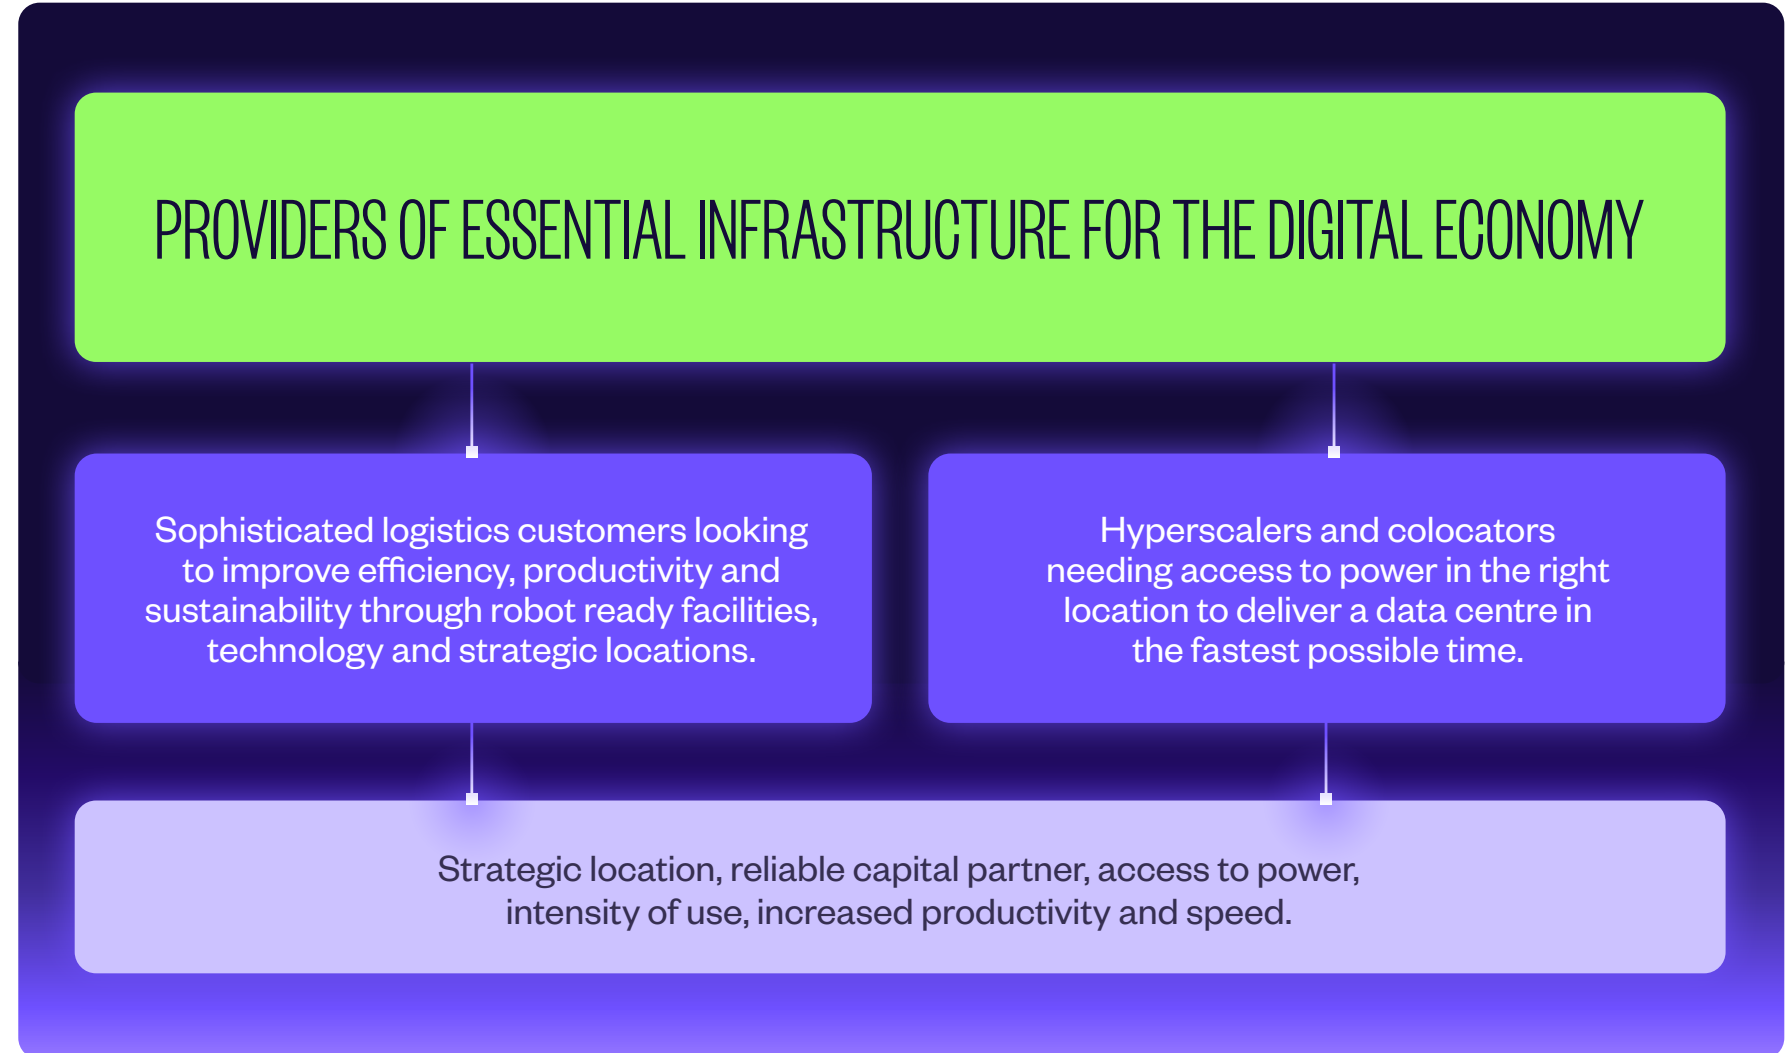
PROVIDERS OF ESSENTIAL INFRASTRUCTURE FOR THE DIGITAL ECONOMY

Sophisticated logistics customers looking to improve efficiency, productivity and sustainability through robot ready facilities, technology and strategic locations.

Hyperscalers and colocators needing access to power in the right location to deliver a data centre in the fastest possible time.

Strategic location, reliable capital partner, access to power, intensity of use, increased productivity and speed.